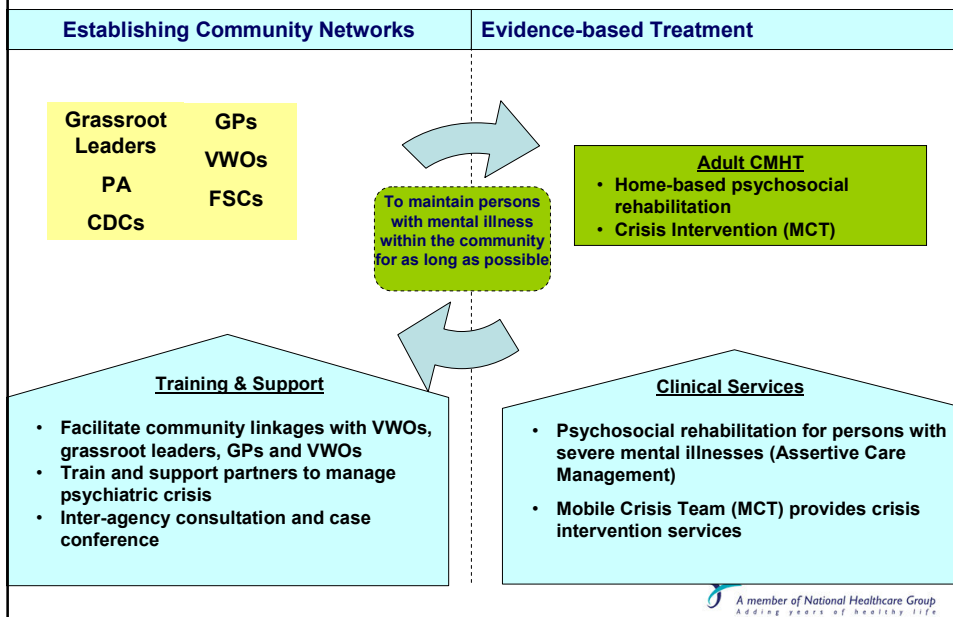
Establishing Community Networks

Evidence-based Treatment

Grassroot Leaders

PA

CDCs

GPs

VWOs

FSCs

To maintain persons with mental illness within the community for as long as possible

Adult CMHT
• Home-based psychosocial rehabilitation
• Crisis Intervention (MCT)

Training & Support
• Facilitate community linkages with VWOs, grassroot leaders, GPs and VWOs
• Train and support partners to manage psychiatric crisis
• Inter-agency consultation and case conference

Clinical Services
• Psychosocial rehabilitation for persons with severe mental illnesses (Assertive Care Management)
• Mobile Crisis Team (MCT) provides crisis intervention services

A member of National Healthcare Group
Adding years of healthy life